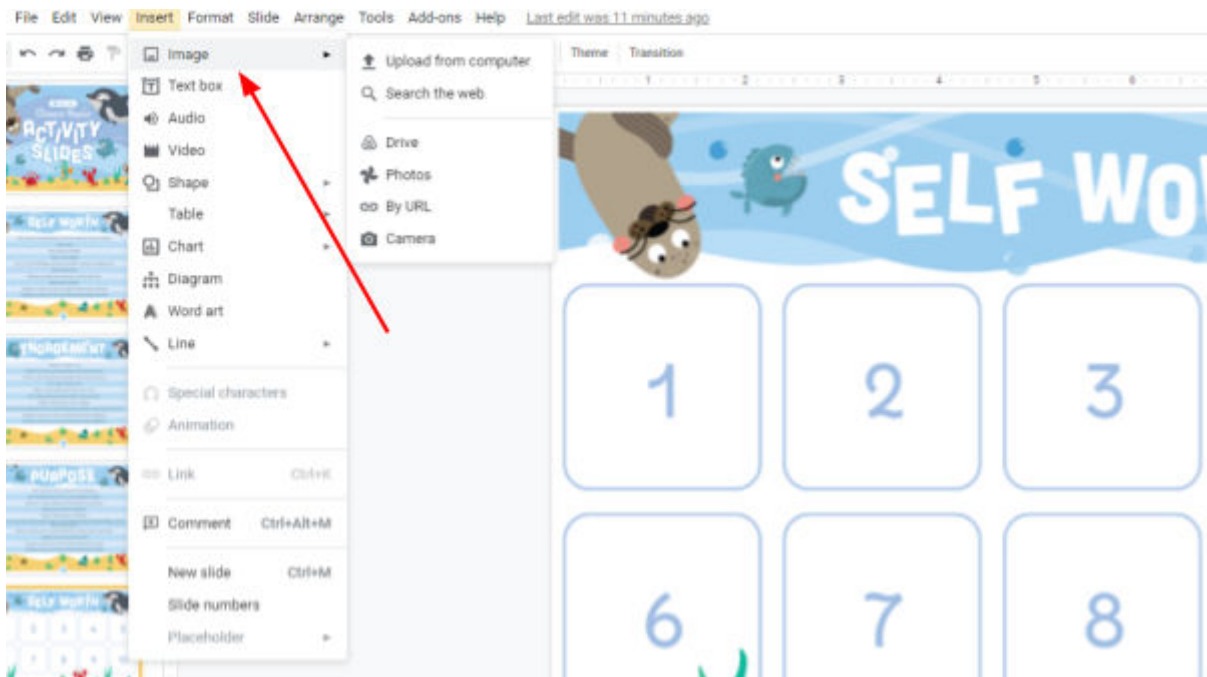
File Edit View Insert Format Slide Arrange Tools Add-ons Help Last edit was 11 minutes ago

Theme Transition

Image
Text box
Audio
Video
Shape
Table
Chart
Diagram
Word art
Line
Special characters
Animation
Link Ctrl+K
Comment Ctrl+Alt+M
New slide Ctrl+M
Slide numbers
Placeholder

Upload from computer
Search the web
Drive
Photos
By URL
Camera

ACTIVITY SLIDES
SELF WORTH
ENCOURAGEMENT
PURPOSE
SELF WORTH

SELF WO

1 2 3
6 7 8